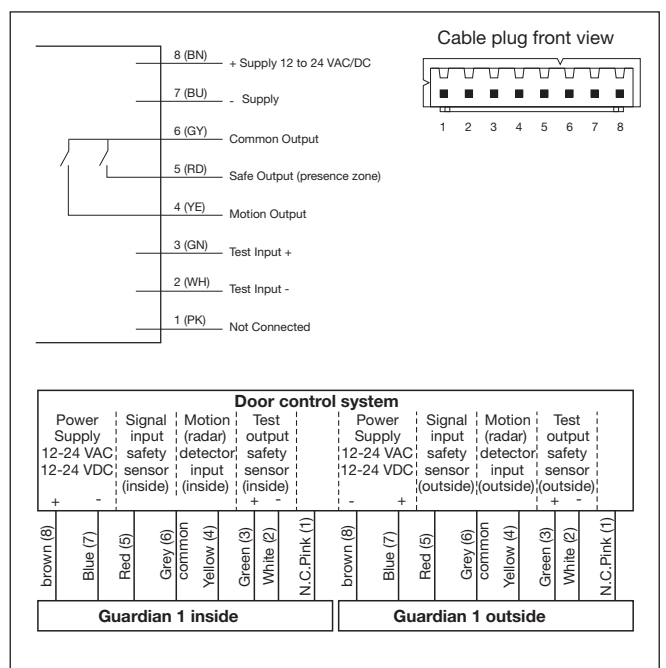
Cable plug front view

1 2 3 4 5 6 7 8

8 (BN) + Supply 12 to 24 VAC/DC

7 (BU) - Supply

6 (GY) Common Output

5 (RD) Safe Output (presence zone)

4 (YE) Motion Output

3 (GN) Test Input +

2 (WH) Test Input -

1 (PK) Not Connected

Door control system

Power Supply 12-24 VAC 12-24 VDC + -

Signal input safety sensor (inside)

Motion (radar) detector input (inside)

Test output safety sensor (inside) + -

Power Supply 12-24 VAC 12-24 VDC - +

Signal input safety sensor (outside)

Motion (radar) detector input (outside)

Test output safety sensor (outside) + -

brown (8) Blue (7) Red (5) Grey (6) common Yellow (4) Green (3) White (2) N.C.Pink (1)

brown (8) Blue (7) Red (5) Grey (6) common Yellow (4) Green (3) White (2) N.C.Pink (1)

Guardian 1 inside

Guardian 1 outside